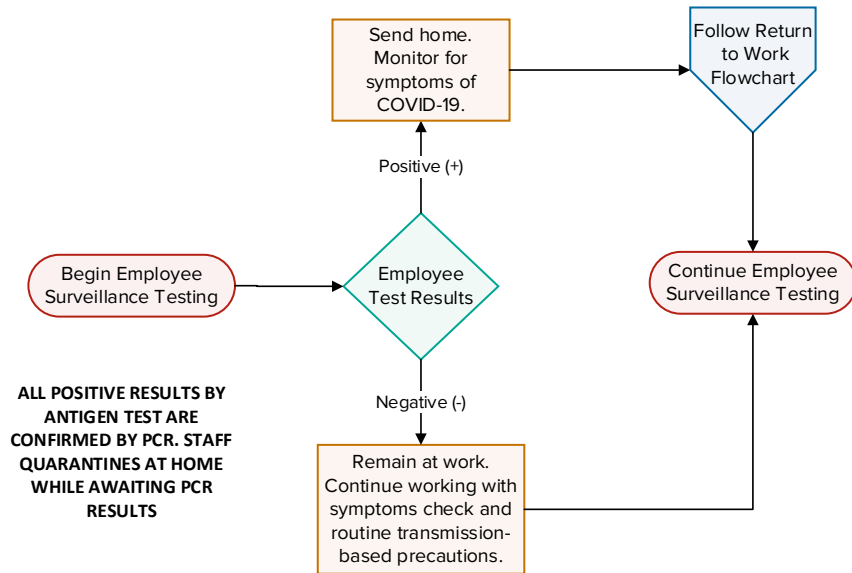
Send home. Monitor for symptoms of COVID-19.

Follow Return to Work Flowchart

Positive (+)

Begin Employee Surveillance Testing

Employee Test Results

Continue Employee Surveillance Testing

ALL POSITIVE RESULTS BY ANTIGEN TEST ARE CONFIRMED BY PCR. STAFF QUARANTINES AT HOME WHILE AWAITING PCR RESULTS

Negative (-)

Remain at work. Continue working with symptoms check and routine transmission-based precautions.